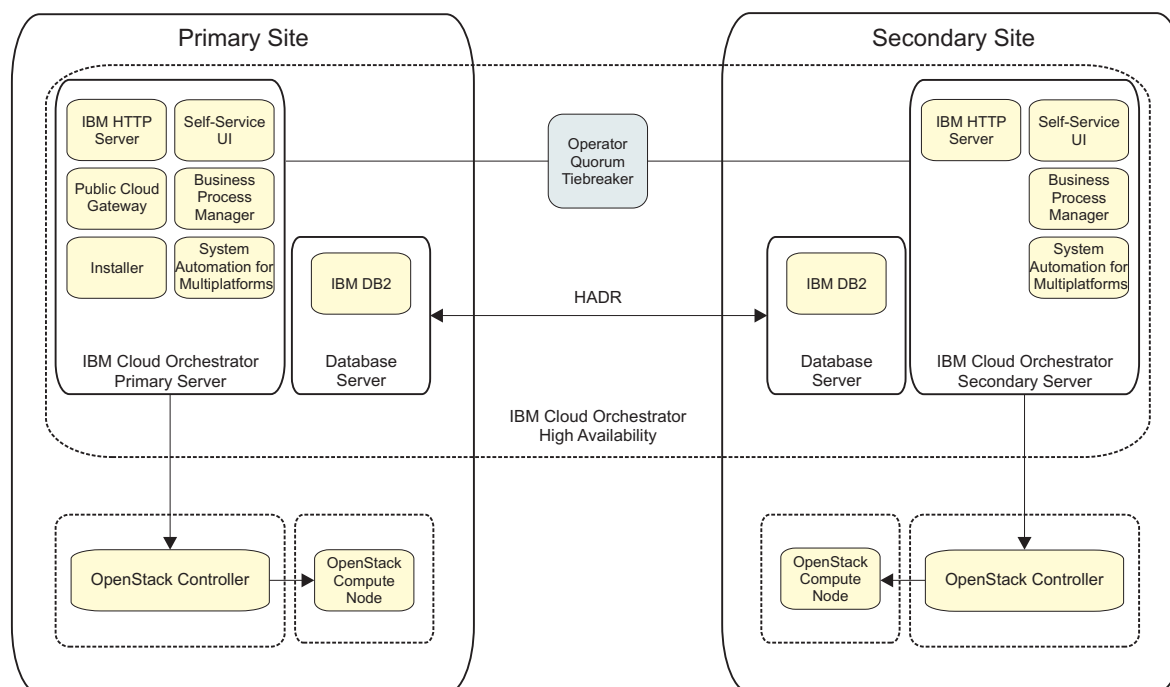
Primary Site

Secondary Site

IBM HTTP Server

Self-Service UI

Public Cloud Gateway

Business Process Manager

Installer

System Automation for Multiplatforms

IBM Cloud Orchestrator Primary Server

IBM DB2

Database Server

Operator Quorum Tiebreaker

HADR

IBM DB2

Database Server

IBM HTTP Server

Self-Service UI

Business Process Manager

System Automation for Multiplatforms

IBM Cloud Orchestrator Secondary Server

IBM Cloud Orchestrator High Availability

OpenStack Controller

OpenStack Compute Node

OpenStack Compute Node

OpenStack Controller